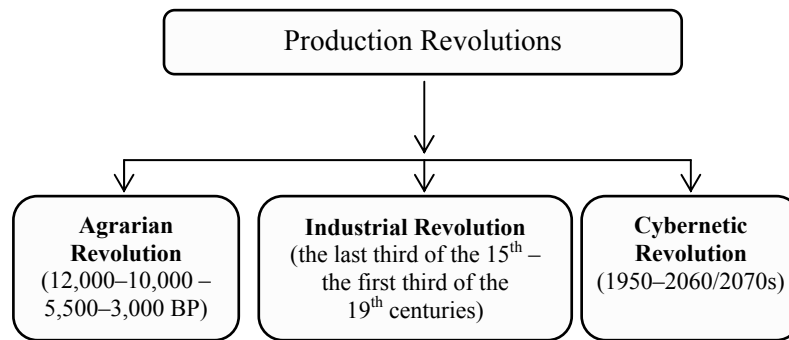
Production Revolutions

**Agrarian Revolution** (12,000–10,000 – 5,500–3,000 BP)

**Industrial Revolution** (the last third of the 15$^{th}$ – the first third of the 19$^{th}$ centuries)

**Cybernetic Revolution** (1950–2060/2070s)